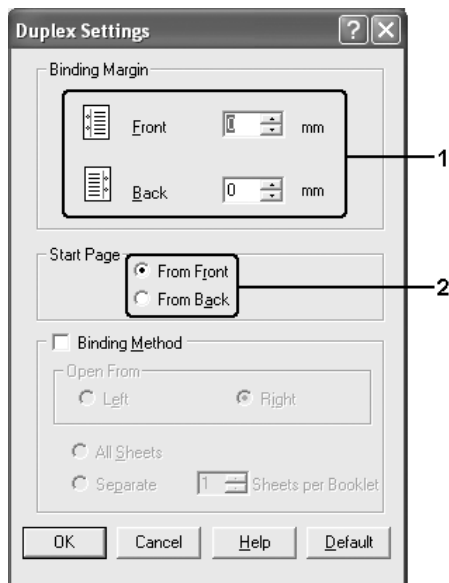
Duplex Settings

Binding Margin

Front 0 mm

Back 0 mm

1

Start Page

From Front

From Back

2

Binding Method

Open From

Left

Right

All Sheets

Separate 1 Sheets per Booklet

OK

Cancel

Help

Default